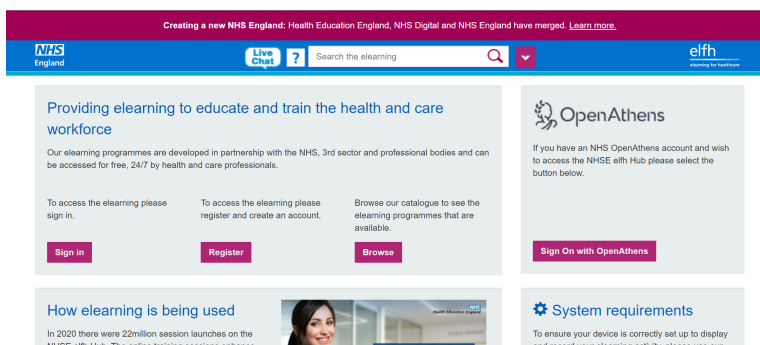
Creating a new NHS England: Health Education England, NHS Digital and NHS England have merged. Learn more.

NHS England

Live Chat

?

Search the elearning

elfh
elearning for healthcare

Providing elearning to educate and train the health and care workforce

Our elearning programmes are developed in partnership with the NHS, 3rd sector and professional bodies and can be accessed for free, 24/7 by health and care professionals.

To access the elearning please sign in.

Sign in

To access the elearning please register and create an account.

Register

Browse our catalogue to see the elearning programmes that are available.

Browse

OpenAthens

If you have an NHS OpenAthens account and wish to access the NHSE elfh Hub please select the button below.

Sign On with OpenAthens

How elearning is being used

In 2020 there were 22million session launches on the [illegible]

NHS
Health Education England

System requirements

To ensure your device is correctly set up to display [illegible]